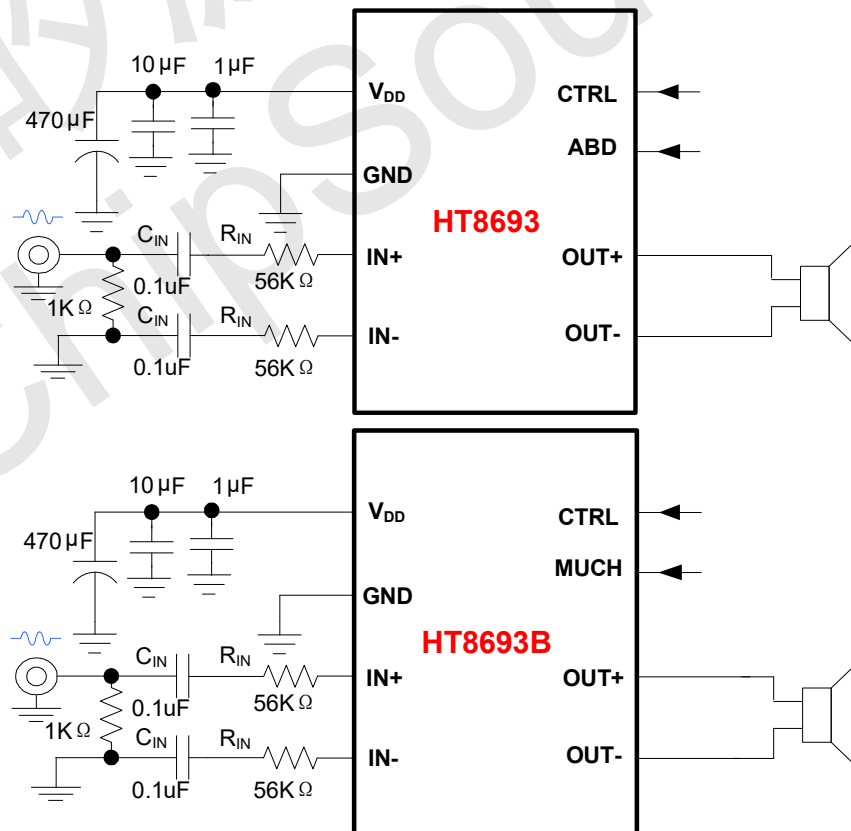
10μF 1μF
470μF
$V_{DD}$
CTRL
ABD
GND
HT8693
$C_{IN}$ $R_{IN}$
IN+
OUT+
56KΩ
0.1uF
1KΩ
$C_{IN}$ $R_{IN}$
IN-
OUT-
0.1uF 56KΩ

10μF 1μF
470μF
$V_{DD}$
CTRL
MUCH
GND
HT8693B
$C_{IN}$ $R_{IN}$
IN+
OUT+
0.1uF 56KΩ
1KΩ
$C_{IN}$ $R_{IN}$
IN-
OUT-
0.1uF 56KΩ